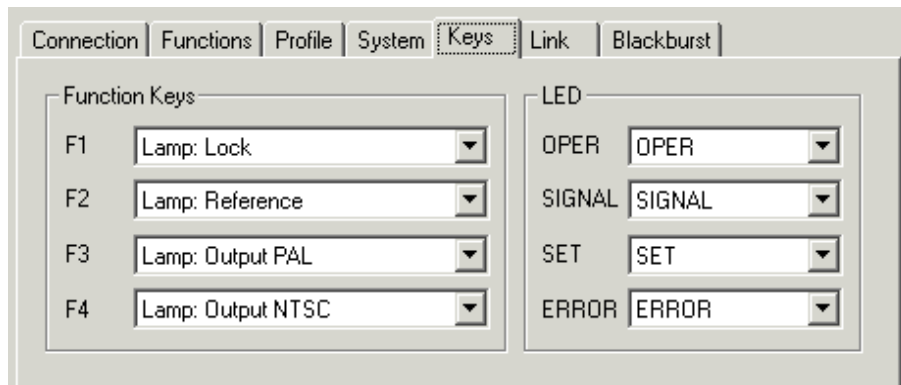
Connection | Functions | Profile | System | Keys | Link | Blackburst

Function Keys

F1 Lamp: Lock

F2 Lamp: Reference

F3 Lamp: Output PAL

F4 Lamp: Output NTSC

LED

OPER OPER

SIGNAL SIGNAL

SET SET

ERROR ERROR